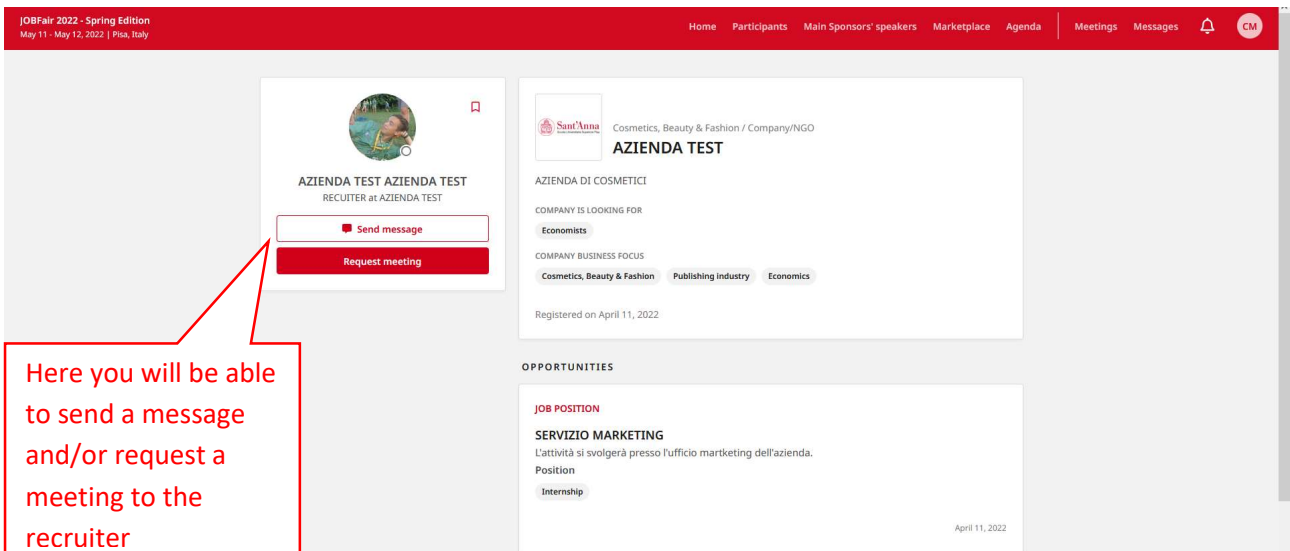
JOBFair 2022 - Spring Edition
May 11 - May 12, 2022 | Pisa, Italy

Home Participants Main Sponsors' speakers Marketplace Agenda Meetings Messages CM

AZIENDA TEST AZIENDA TEST
RECUITER at AZIENDA TEST

Send message

Request meeting

Here you will be able to send a message and/or request a meeting to the recruiter

Sant'Anna

Cosmetics, Beauty & Fashion / Company/NGO

AZIENDA TEST

AZIENDA DI COSMETICI

COMPANY IS LOOKING FOR

Economists

COMPANY BUSINESS FOCUS

Cosmetics, Beauty & Fashion Publishing industry Economics

Registered on April 11, 2022

OPPORTUNITIES

JOB POSITION

SERVIZIO MARKETING

L'attività si svolgerà presso l'ufficio martketing dell'azienda.

Position

Internship

April 11, 2022